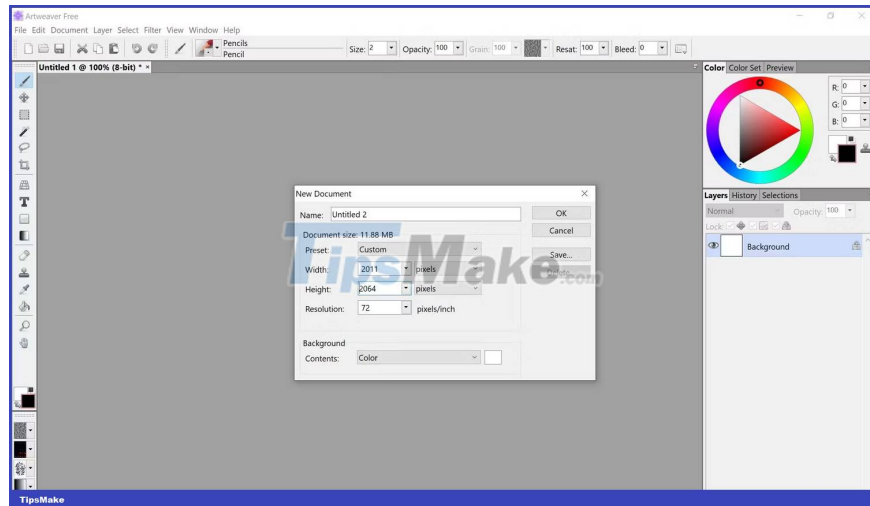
Artweaver Free
File Edit Document Layer Select Filter View Window Help
Pencils
Pencil
Size: 2 Opacity: 100 Grain: 100 Resat: 100 Bleed: 0
Untitled 1 @ 100% (8-bit) * ×
Color Color Set Preview
R: 0
G: 0
B: 0
Layers History Selections
Normal Opacity: 100
Lock:
Background
New Document
Name: Untitled 2
OK
Cancel
Document size: 11.88 MB
Preset: Custom
Save...
Delete
Width: 2011 pixels
Height: 2064 pixels
Resolution: 72 pixels/inch
Background
Contents: Color
TipsMake.com
TipsMake